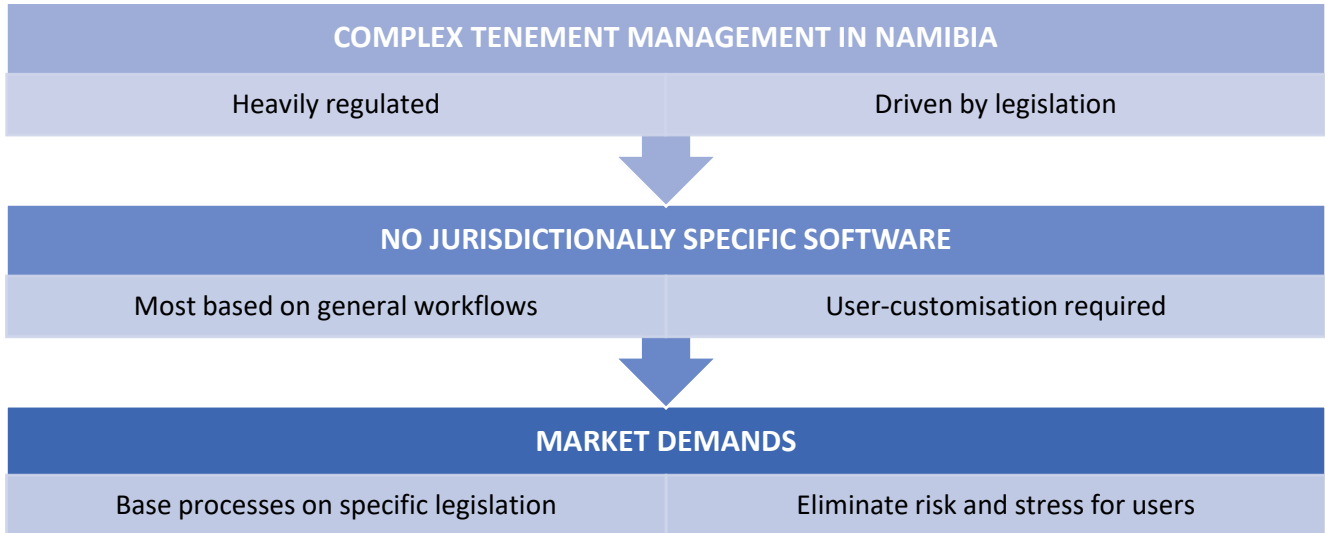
COMPLEX TENEMENT MANAGEMENT IN NAMIBIA

| Heavily regulated | Driven by legislation |
|---|---|

NO JURISDICTIONALLY SPECIFIC SOFTWARE

| Most based on general workflows | User-customisation required |
|---|---|

MARKET DEMANDS

| Base processes on specific legislation | Eliminate risk and stress for users |
|---|---|